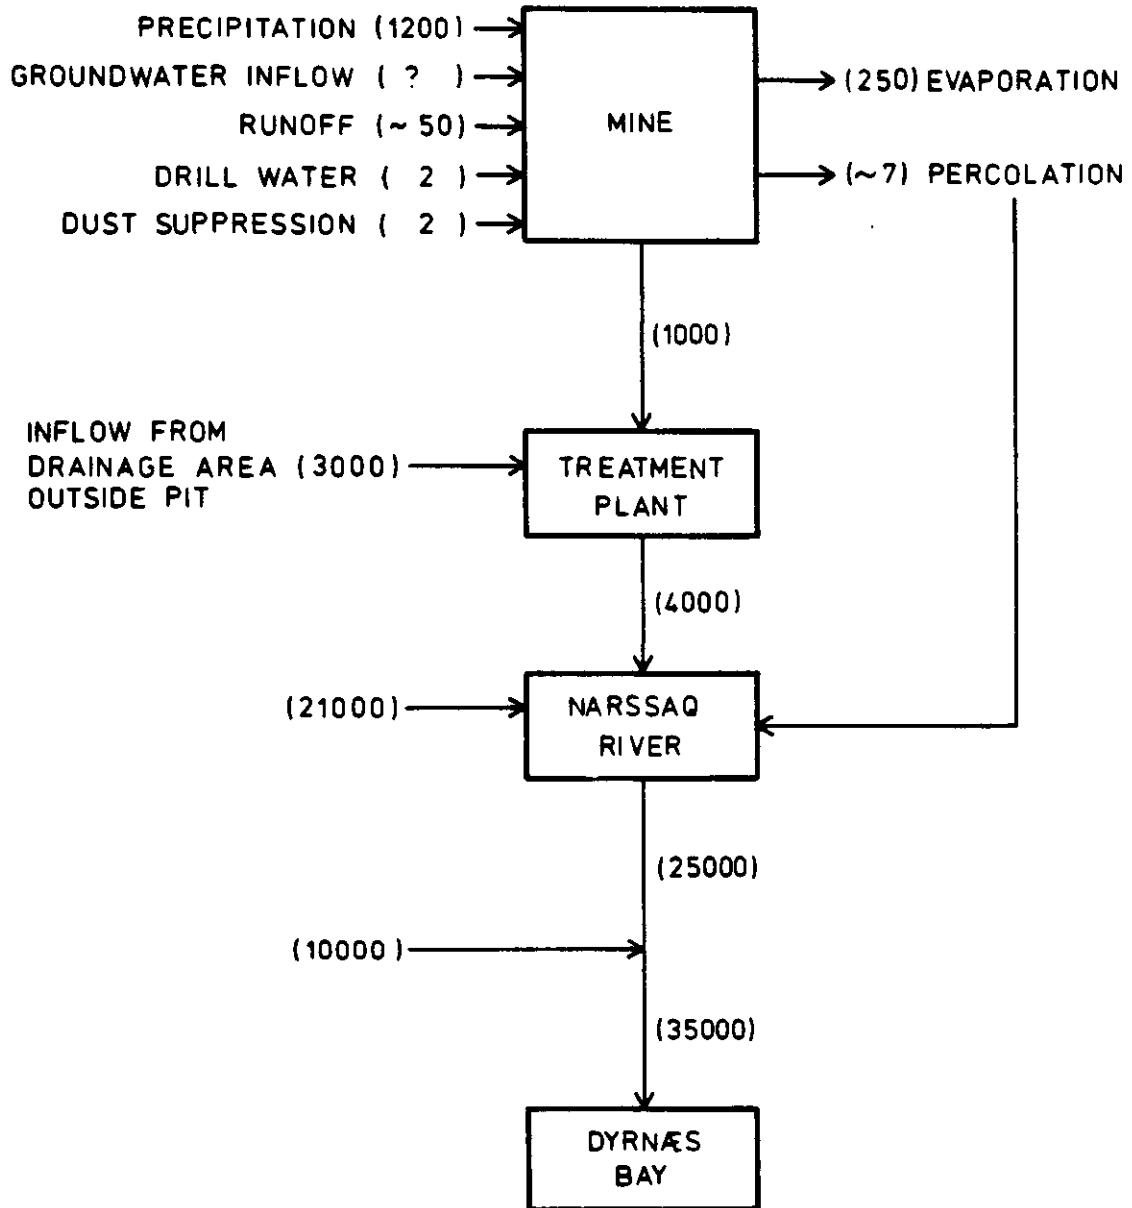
PRECIPITATION (1200)
GROUNDWATER INFLOW ( ? )
RUNOFF (~ 50)
DRILL WATER ( 2 )
DUST SUPPRESSION ( 2 )

MINE

(250) EVAPORATION
(~7) PERCOLATION

(1000)

INFLOW FROM DRAINAGE AREA (3000) OUTSIDE PIT

TREATMENT PLANT

(4000)

(21000)

NARSSAQ RIVER

(25000)

(10000)

(35000)

DYRNÆS BAY